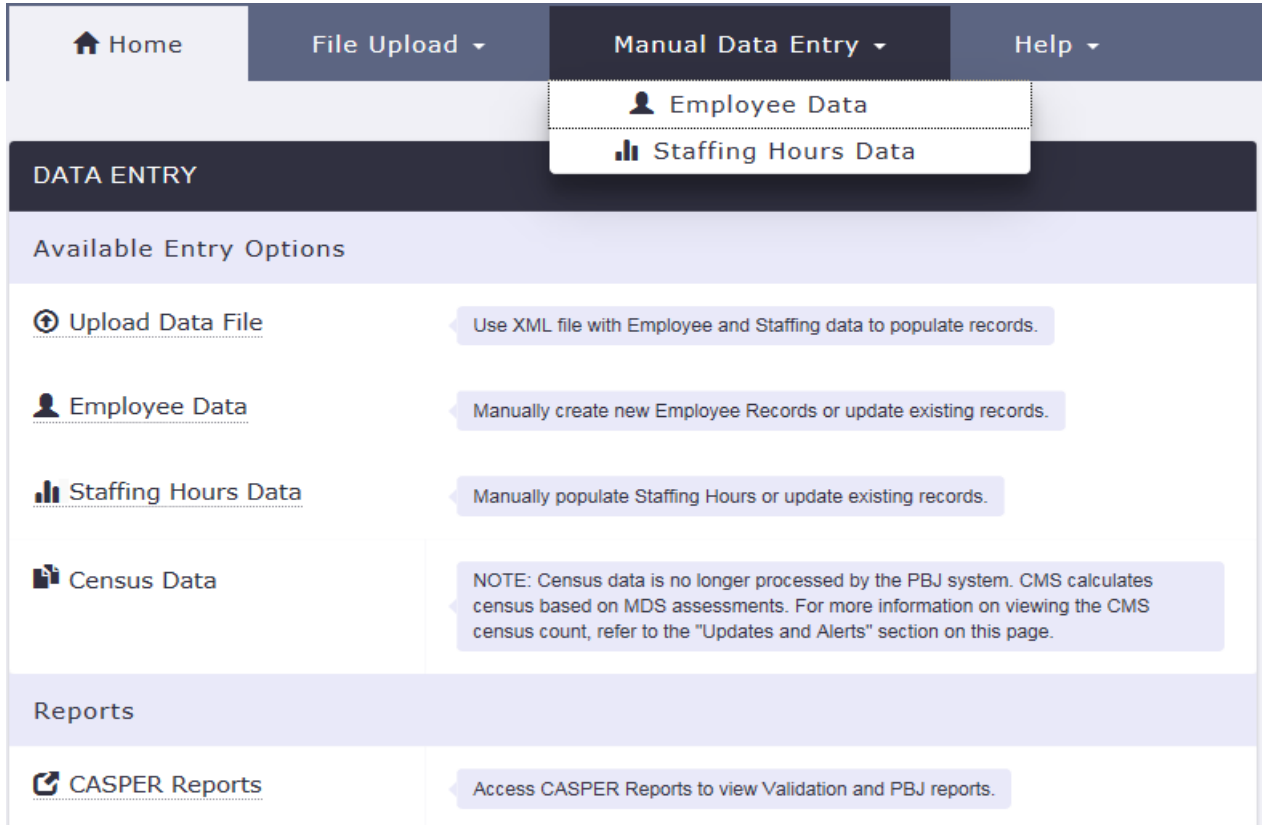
Home File Upload Manual Data Entry Help

Employee Data
Staffing Hours Data

DATA ENTRY

Available Entry Options

Upload Data File
Use XML file with Employee and Staffing data to populate records.

Employee Data
Manually create new Employee Records or update existing records.

Staffing Hours Data
Manually populate Staffing Hours or update existing records.

Census Data
NOTE: Census data is no longer processed by the PBJ system. CMS calculates census based on MDS assessments. For more information on viewing the CMS census count, refer to the "Updates and Alerts" section on this page.

Reports

CASPER Reports
Access CASPER Reports to view Validation and PBJ reports.